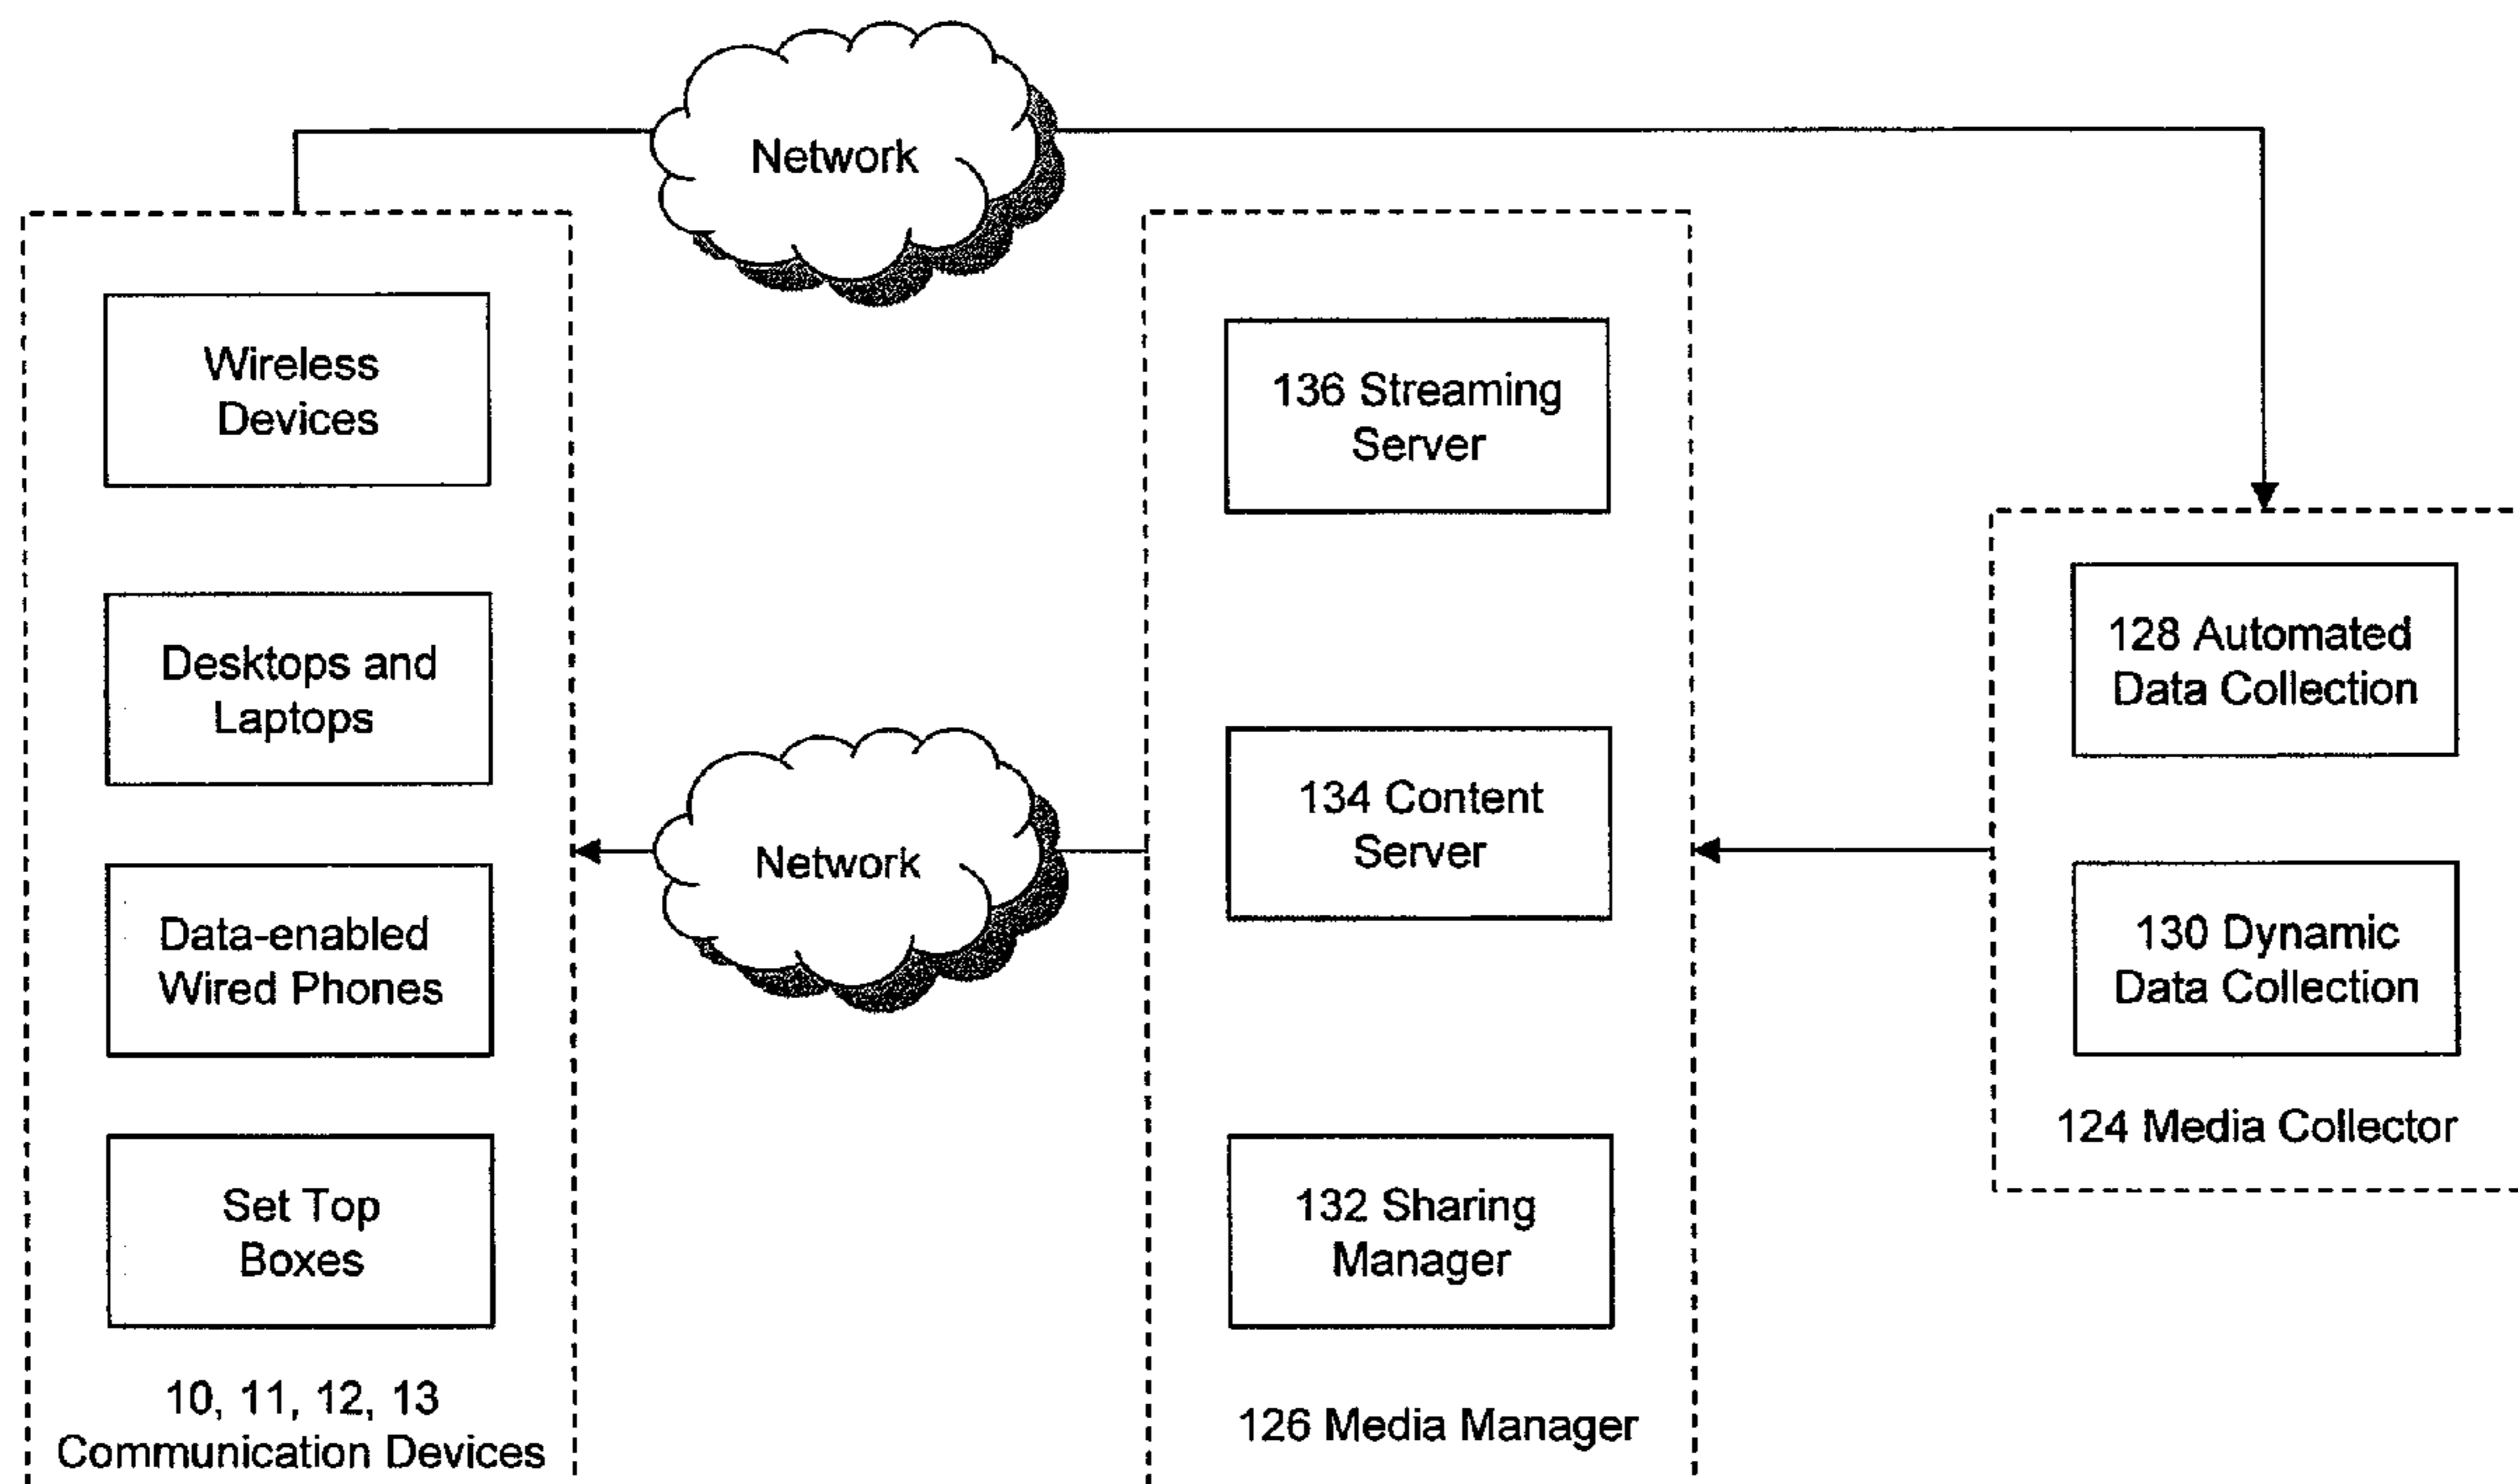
Network

Wireless Devices

Desktops and Laptops

Data-enabled Wired Phones

Set Top Boxes

10, 11, 12, 13 Communication Devices

Network

136 Streaming Server

134 Content Server

132 Sharing Manager

126 Media Manager

128 Automated Data Collection

130 Dynamic Data Collection

124 Media Collector